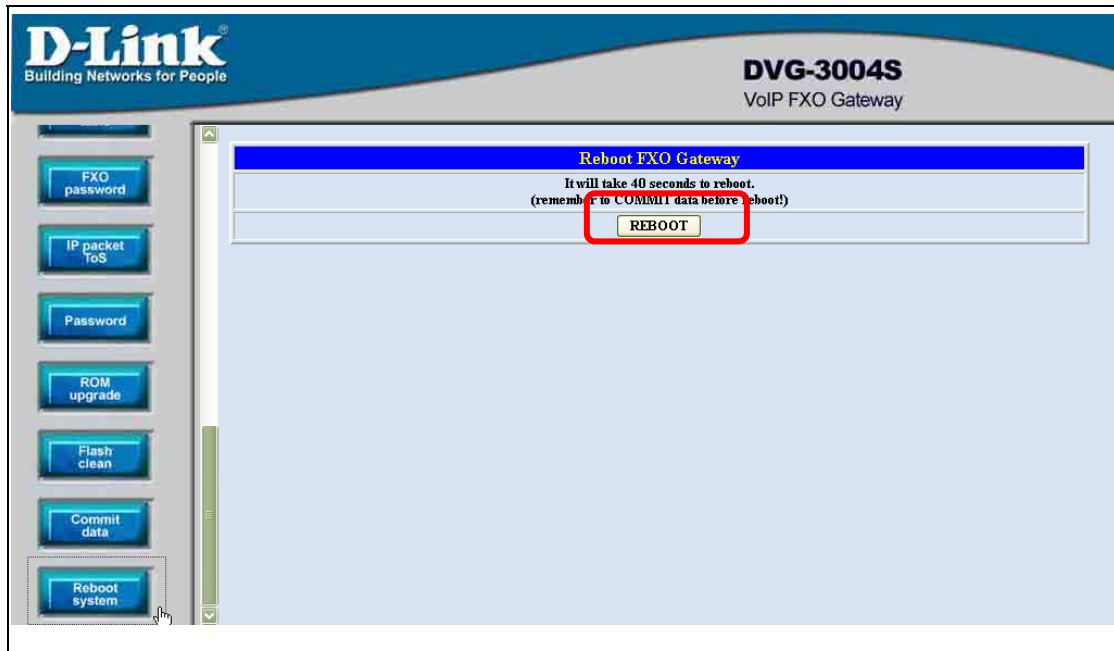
D-Link®
Building Networks for People

DVG-3004S
VoIP FXO Gateway

FXO password

IP packet ToS

Password

ROM upgrade

Flash clean

Commit data

Reboot system

Reboot FXO Gateway

It will take 40 seconds to reboot.
(remember to COMMIT data before reboot!)

REBOOT